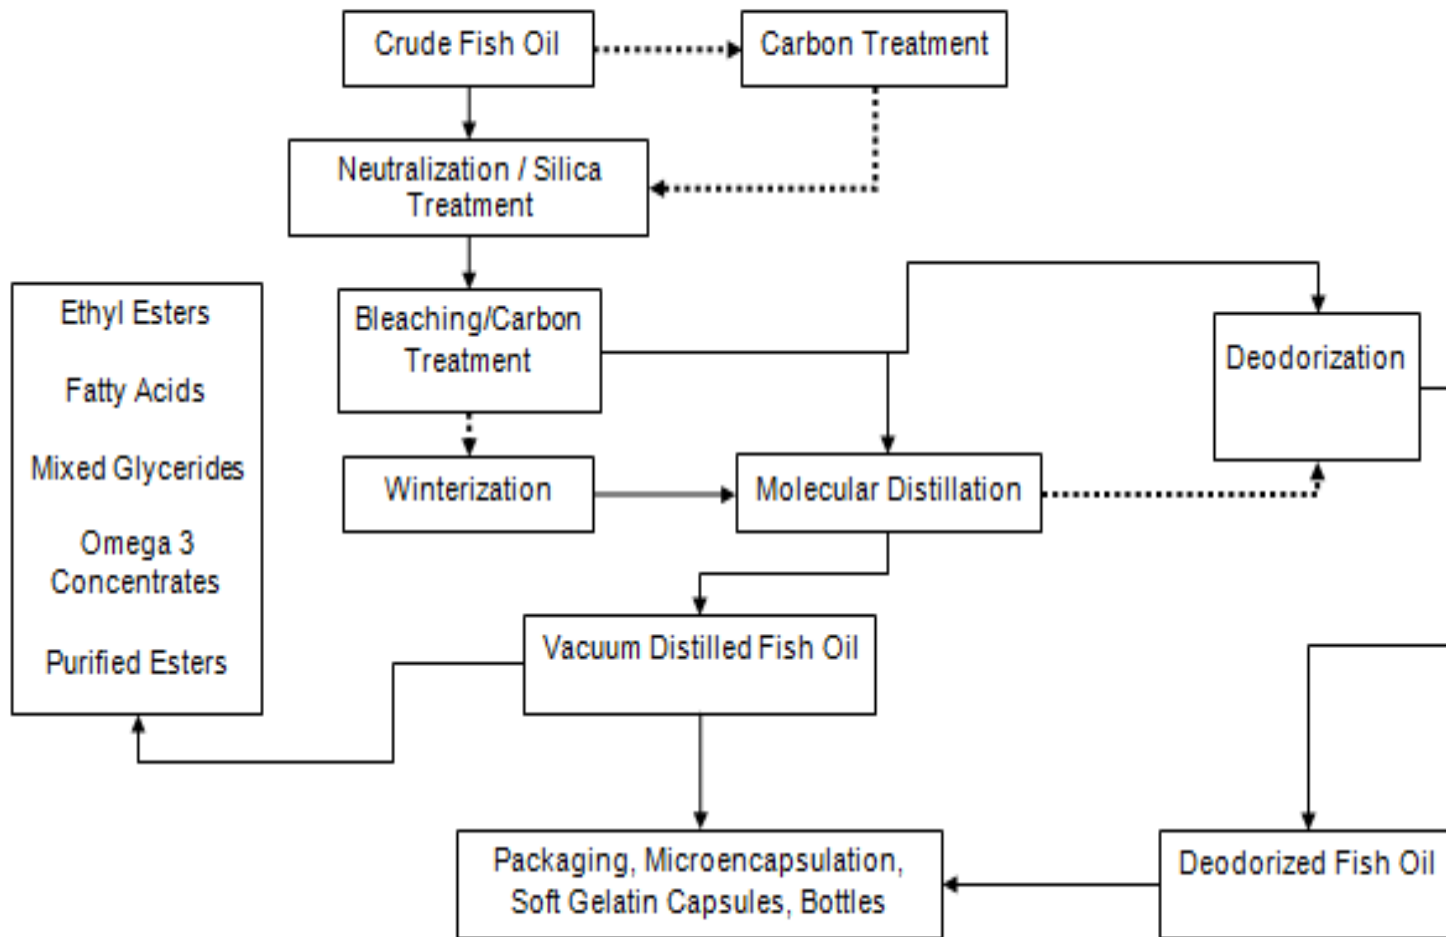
Crude Fish Oil

Carbon Treatment

Neutralization / Silica Treatment

Ethyl Esters

Fatty Acids

Mixed Glycerides

Omega 3 Concentrates

Purified Esters

Bleaching/Carbon Treatment

Deodorization

Winterization

Molecular Distillation

Vacuum Distilled Fish Oil

Packaging, Microencapsulation, Soft Gelatin Capsules, Bottles

Deodorized Fish Oil